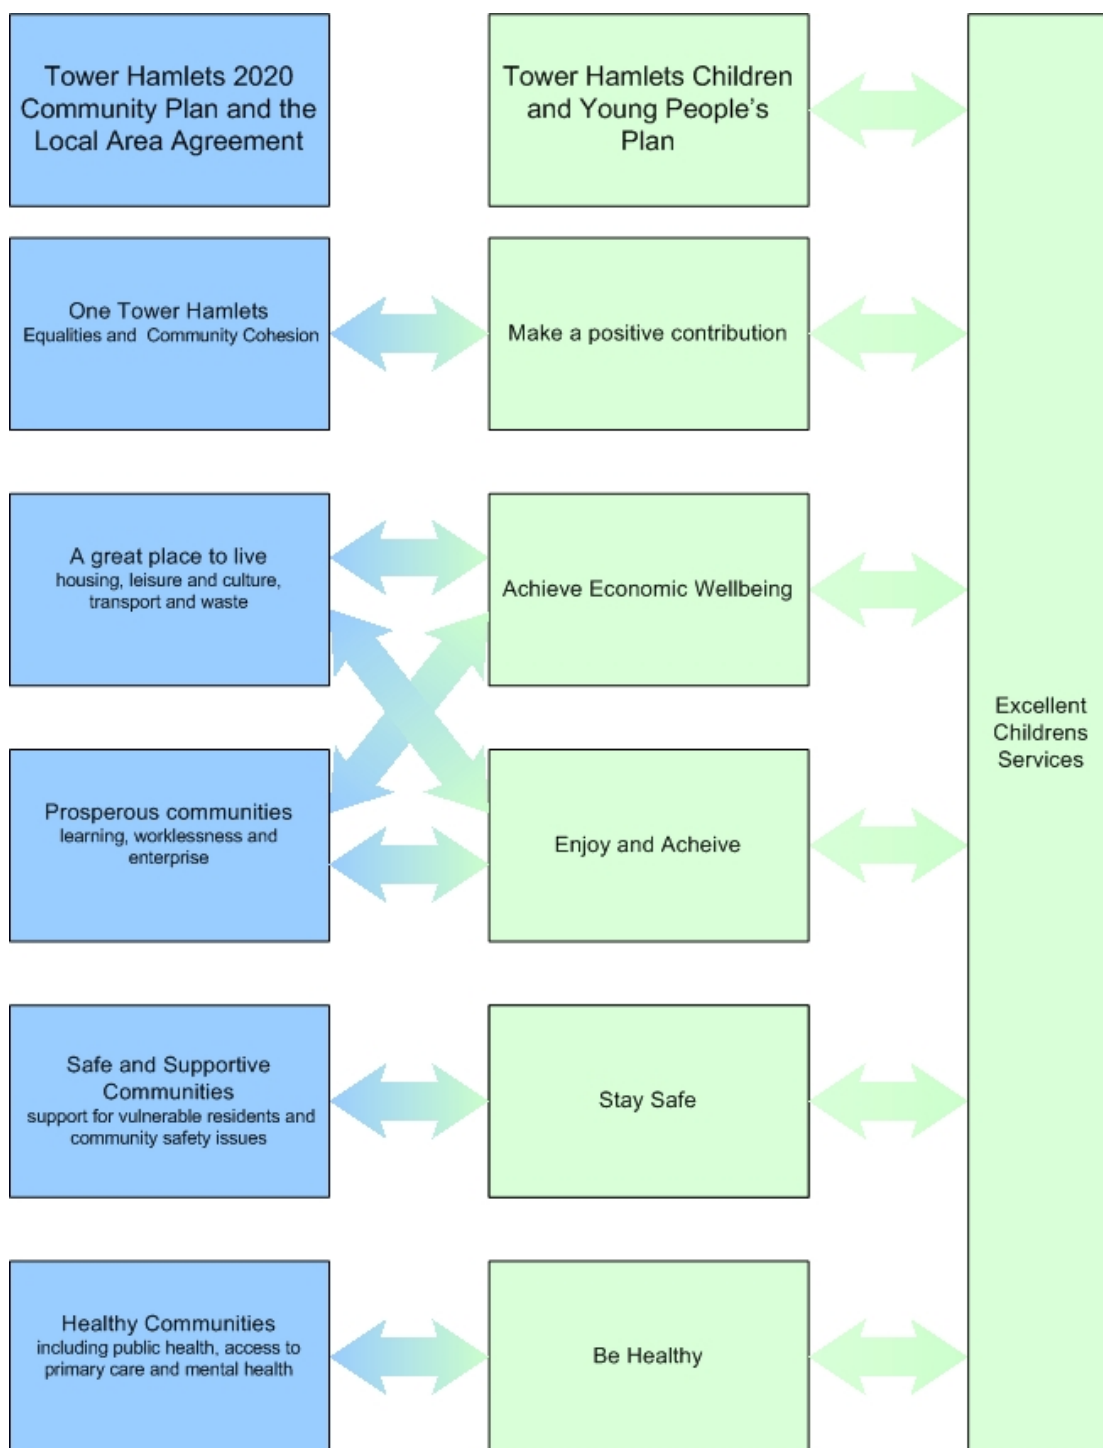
Tower Hamlets 2020 Community Plan and the Local Area Agreement

Tower Hamlets Children and Young People's Plan

One Tower Hamlets
Equalities and Community Cohesion

Make a positive contribution

A great place to live
housing, leisure and culture, transport and waste

Achieve Economic Wellbeing

Prosperous communities
learning, worklessness and enterprise

Enjoy and Acheive

Safe and Supportive Communities
support for vulnerable residents and community safety issues

Stay Safe

Healthy Communities
including public health, access to primary care and mental health

Be Healthy

Excellent Childrens Services